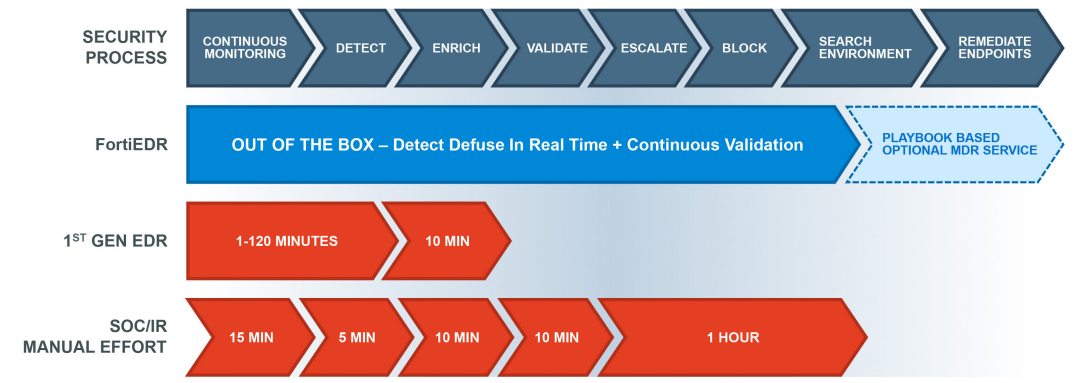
SECURITY PROCESS

CONTINUOUS MONITORING

DETECT

ENRICH

VALIDATE

ESCALATE

BLOCK

SEARCH ENVIRONMENT

REMEDIATE ENDPOINTS

FortiEDR

OUT OF THE BOX – Detect Defuse In Real Time + Continuous Validation

PLAYBOOK BASED OPTIONAL MDR SERVICE

1$^{ST}$ GEN EDR

1-120 MINUTES

10 MIN

SOC/IR MANUAL EFFORT

15 MIN

5 MIN

10 MIN

10 MIN

1 HOUR